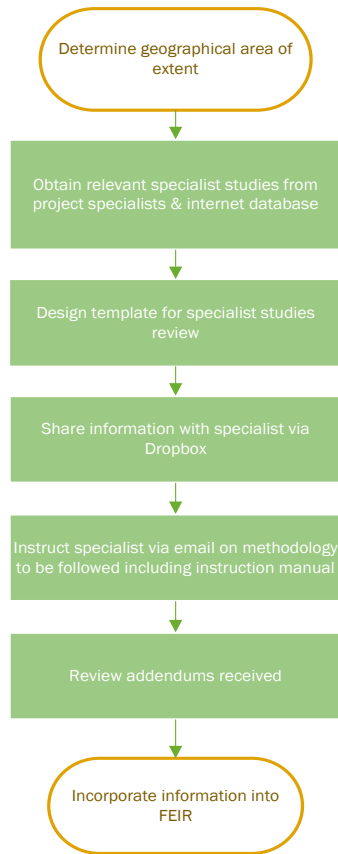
Determine geographical area of extent

Obtain relevant specialist studies from project specialists & internet database

Design template for specialist studies review

Share information with specialist via Dropbox

Instruct specialist via email on methodology to be followed including instruction manual

Review addendums received

Incorporate information into FEIR